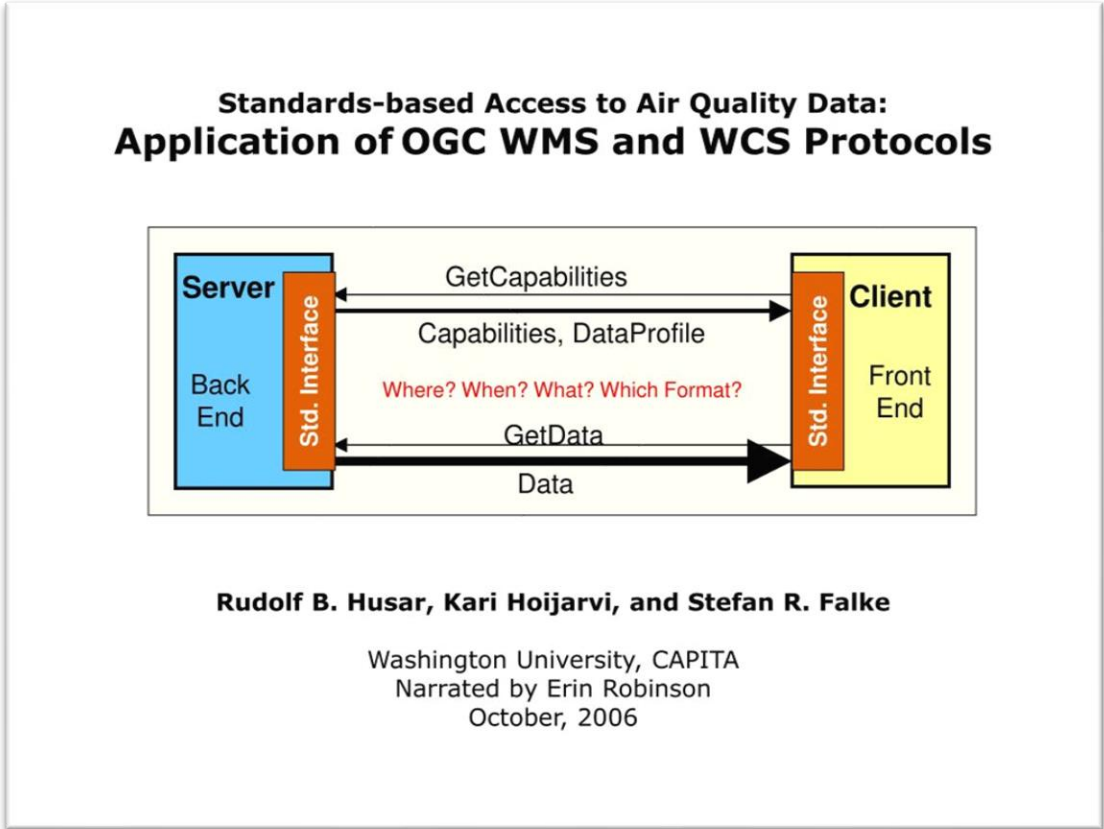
Standards-based Access to Air Quality Data:
Application of OGC WMS and WCS Protocols

Server

Back End

Std. Interface

GetCapabilities

Capabilities, DataProfile

Where? When? What? Which Format?

GetData

Data

Std. Interface

Client

Front End

Rudolf B. Husar, Kari Hoijarvi, and Stefan R. Falke

Washington University, CAPITA
Narrated by Erin Robinson
October, 2006